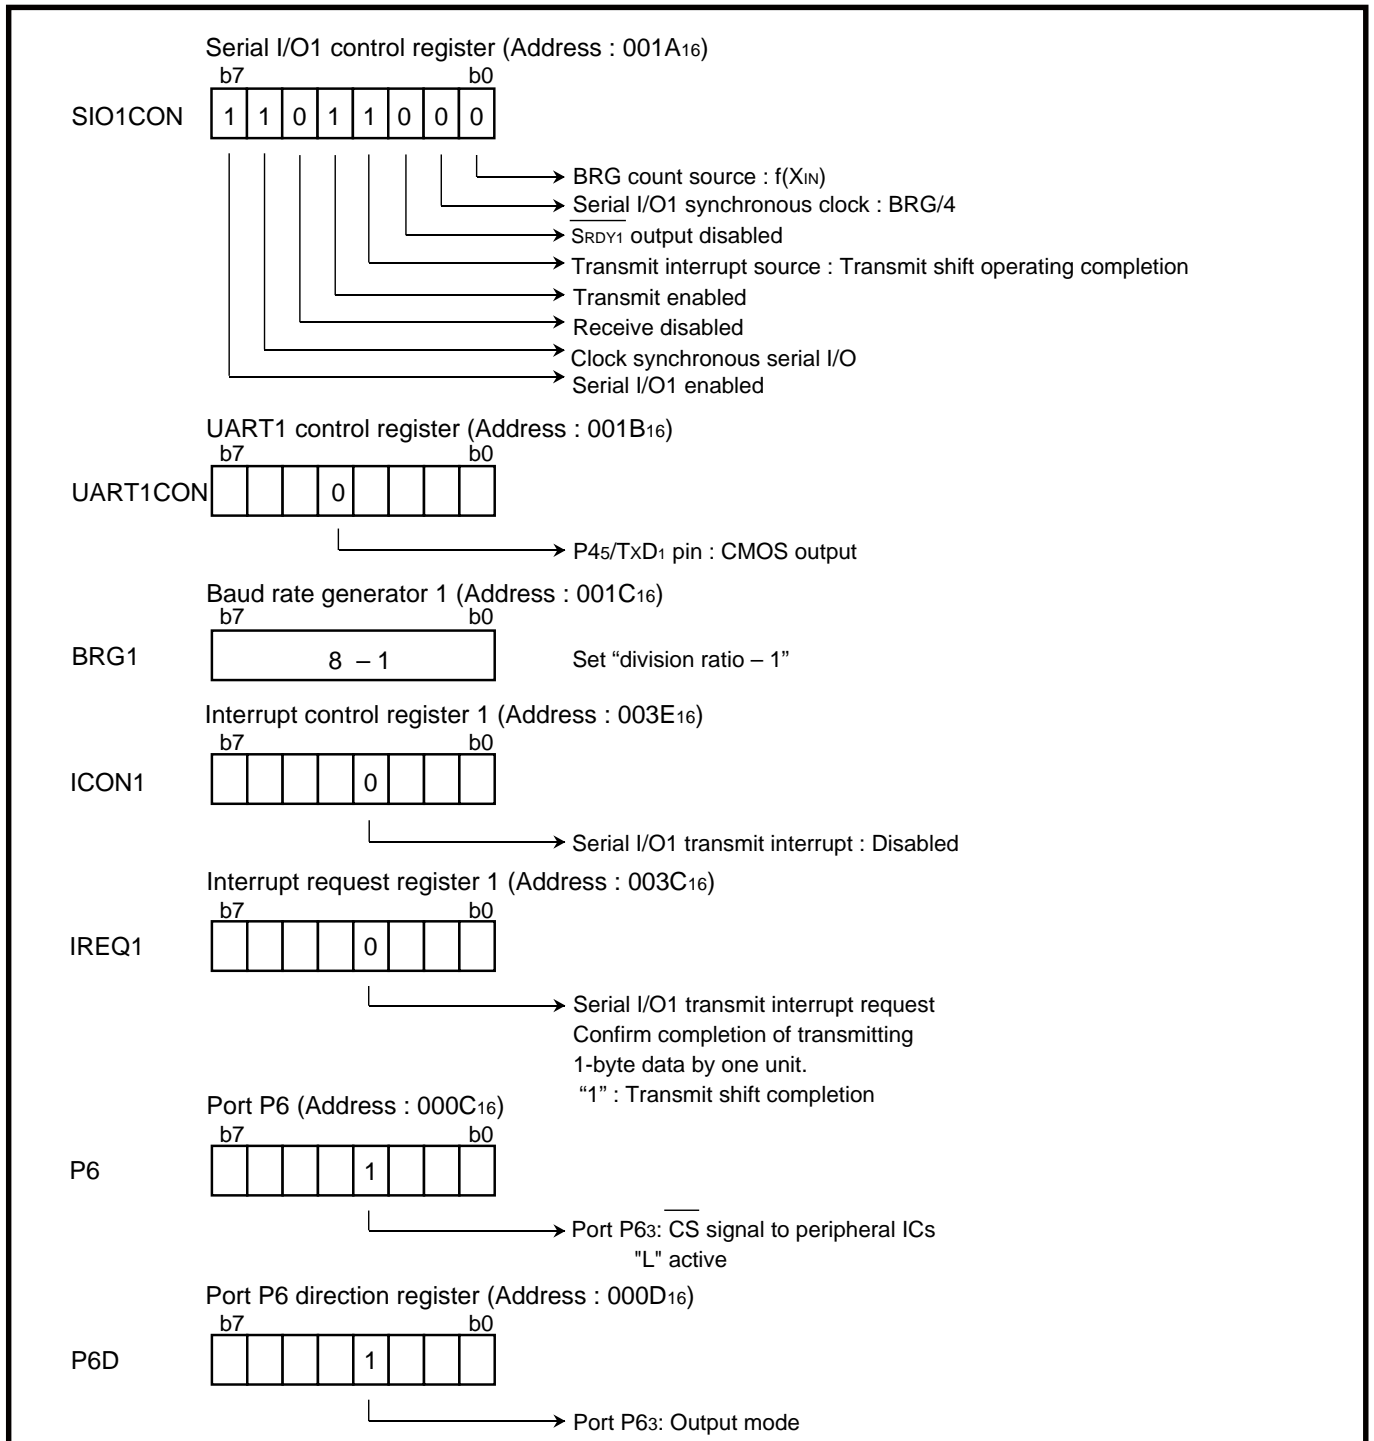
Serial I/O1 control register (Address : 001A$_{16}$)

b7 b0

SIO1CON

| 1 | 1 | 0 | 1 | 1 | 0 | 0 | 0 |
|---|---|---|---|---|---|---|---|

BRG count source : f(X$_{IN}$)

Serial I/O1 synchronous clock : BRG/4

$\overline{S_{RDY1}}$ output disabled

Transmit interrupt source : Transmit shift operating completion

Transmit enabled

Receive disabled

Clock synchronous serial I/O

Serial I/O1 enabled

UART1 control register (Address : 001B$_{16}$)

b7 b0

UART1CON

|  |  |  | 0 |  |  |  |  |
|---|---|---|---|---|---|---|---|

P4$_5$/T$_X$D$_1$ pin : CMOS output

Baud rate generator 1 (Address : 001C$_{16}$)

b7 b0

BRG1

8 – 1

Set "division ratio – 1"

Interrupt control register 1 (Address : 003E$_{16}$)

b7 b0

ICON1

|  |  |  |  | 0 |  |  |  |
|---|---|---|---|---|---|---|---|

Serial I/O1 transmit interrupt : Disabled

Interrupt request register 1 (Address : 003C$_{16}$)

b7 b0

IREQ1

|  |  |  |  | 0 |  |  |  |
|---|---|---|---|---|---|---|---|

Serial I/O1 transmit interrupt request
Confirm completion of transmitting
1-byte data by one unit.
"1" : Transmit shift completion

Port P6 (Address : 000C$_{16}$)

b7 b0

P6

|  |  |  |  | 1 |  |  |  |
|---|---|---|---|---|---|---|---|

Port P6$_3$: $\overline{CS}$ signal to peripheral ICs
"L" active

Port P6 direction register (Address : 000D$_{16}$)

b7 b0

P6D

|  |  |  |  | 1 |  |  |  |
|---|---|---|---|---|---|---|---|

Port P6$_3$: Output mode